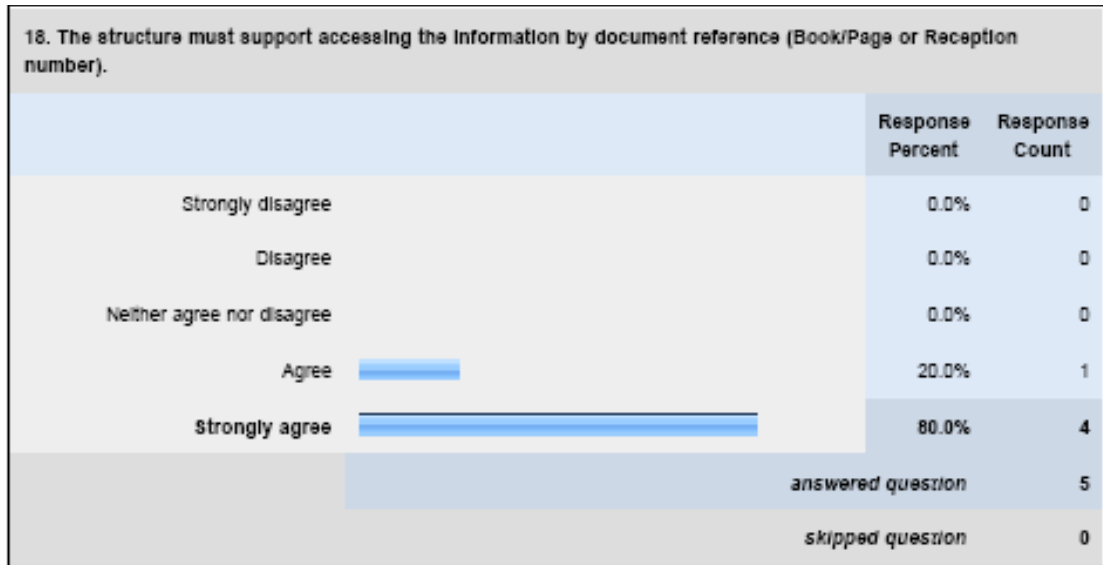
18. The structure must support accessing the information by document reference (Book/Page or Reception number).

| | Response Percent | Response Count |
|---|---|---|
| Strongly disagree | 0.0% | 0 |
| Disagree | 0.0% | 0 |
| Neither agree nor disagree | 0.0% | 0 |
| Agree | 20.0% | 1 |
| Strongly agree | 80.0% | 4 |
| | answered question | 5 |
| | skipped question | 0 |